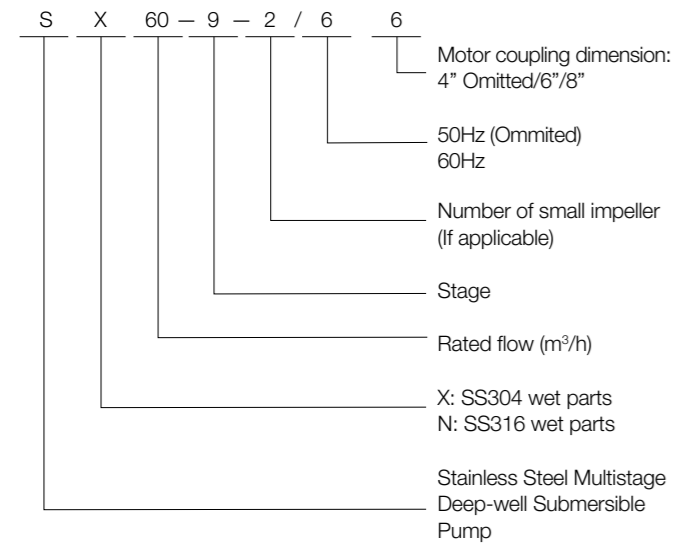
S X 60 — 9 — 2 / 6 6

Motor coupling dimension: 4” Omitted/6”/8”

50Hz (Ommited)
60Hz

Number of small impeller (If applicable)

Stage

Rated flow ($m^3$/h)

X: SS304 wet parts
N: SS316 wet parts

Stainless Steel Multistage Deep-well Submersible Pump